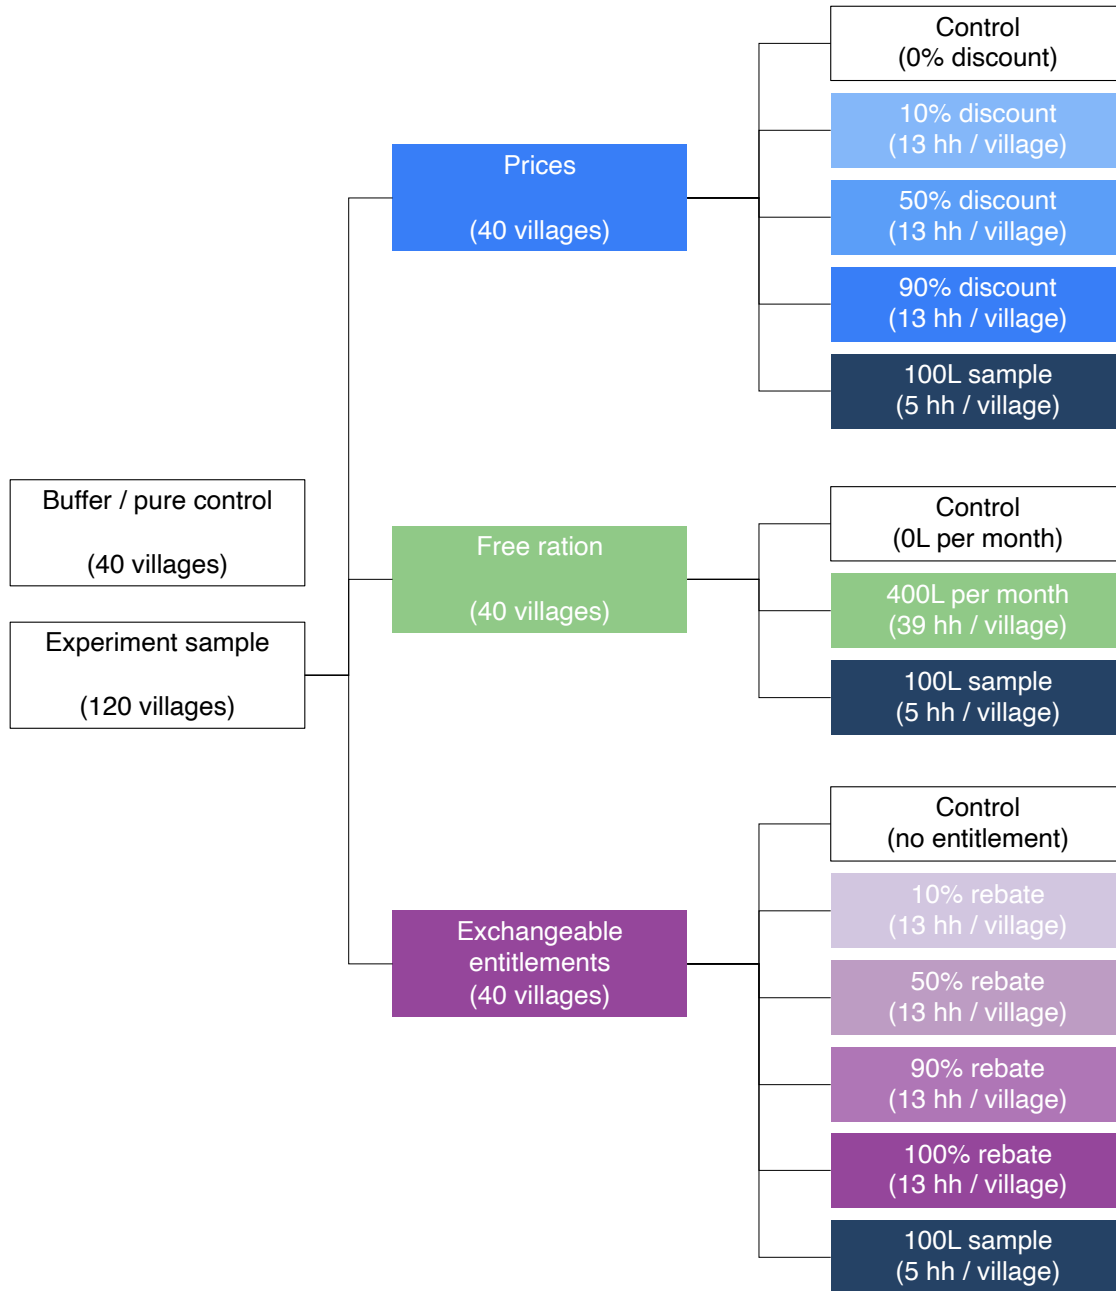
Buffer / pure control

(40 villages)

Experiment sample

(120 villages)

Prices

(40 villages)

Control
(0% discount)

10% discount
(13 hh / village)

50% discount
(13 hh / village)

90% discount
(13 hh / village)

100L sample
(5 hh / village)

Free ration

(40 villages)

Control
(0L per month)

400L per month
(39 hh / village)

100L sample
(5 hh / village)

Exchangeable entitlements
(40 villages)

Control
(no entitlement)

10% rebate
(13 hh / village)

50% rebate
(13 hh / village)

90% rebate
(13 hh / village)

100% rebate
(13 hh / village)

100L sample
(5 hh / village)